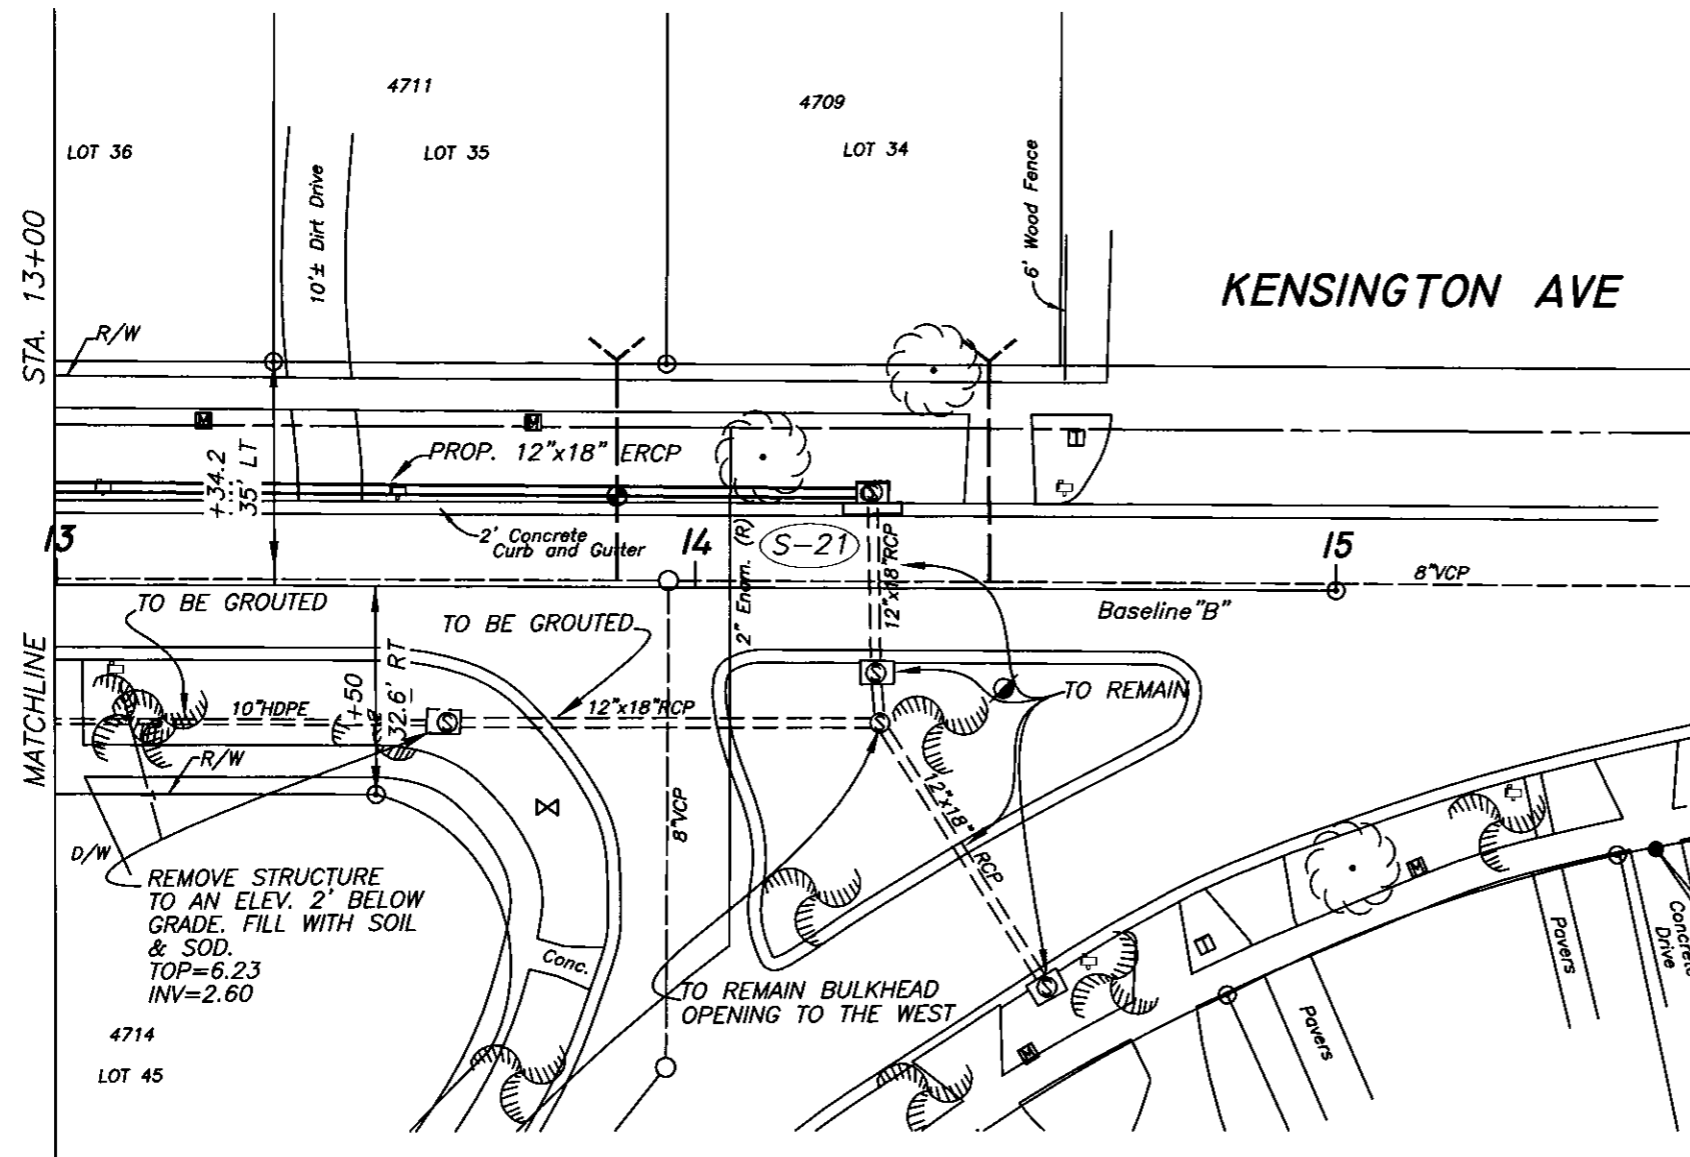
4711

4709

LOT 36

LOT 35

LOT 34

10'± Dirt Drive

6' Wood Fence

STA. 13+00

KENSINGTON AVE

R/W

PROP. 12"x18" ERCP

+34.2
35' LT

13

2' Concrete Curb and Gutter

14

2" Enem. (R)

S-21

12"x18" RCP

15

8"VCP

Baseline "B"

MATCHLINE

TO BE GROUTED

TO BE GROUTED

TO REMAIN

10"HDPE

1+50

32.6' RT

12"x18"RCP

R/W

12"x18" RCP

8"VCP

D/W

REMOVE STRUCTURE TO AN ELEV. 2' BELOW GRADE. FILL WITH SOIL & SOD.
TOP=6.23
INV=2.60

Conc.

TO REMAIN BULKHEAD OPENING TO THE WEST

Pavers

Pavers

Concrete Drive

4714

LOT 45